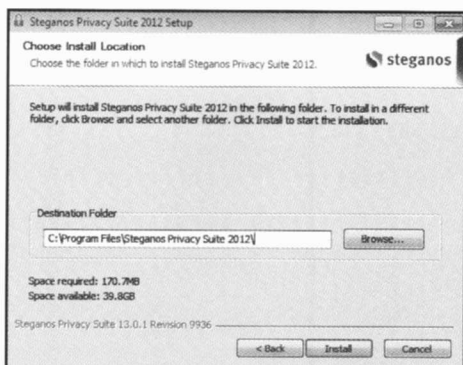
Steganos Privacy Suite 2012 Setup

Choose Install Location

Choose the folder in which to install Steganos Privacy Suite 2012.

steganos

Setup will install Steganos Privacy Suite 2012 in the following folder. To install in a different folder, click Browse and select another folder. Click Install to start the installation.

Destination Folder

C:\Program Files\Steganos Privacy Suite 2012\

Browse...

Space required: 170.7MB
Space available: 39.8GB

Steganos Privacy Suite 13.0.1 Revision 9936

< Back

Install

Cancel